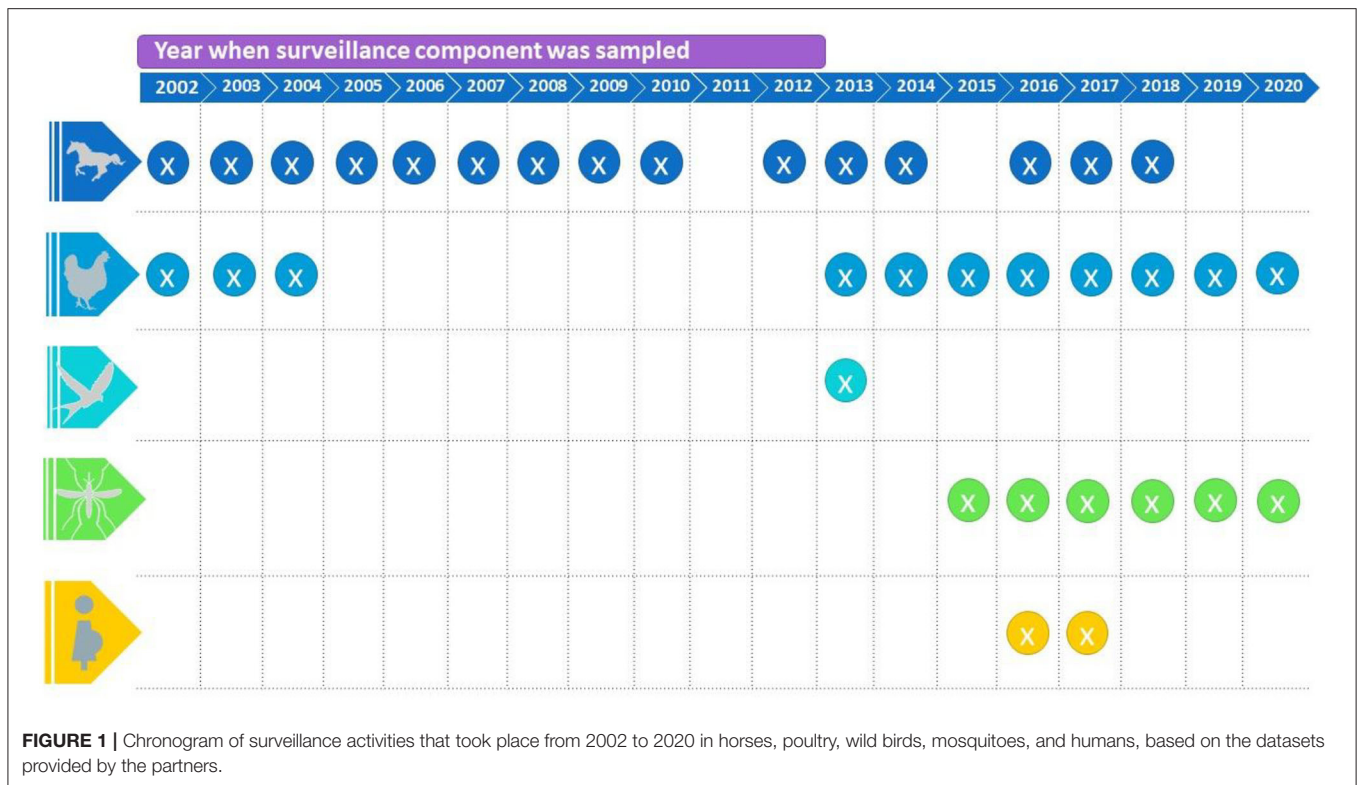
Year when surveillance component was sampled

| | 2002 | 2003 | 2004 | 2005 | 2006 | 2007 | 2008 | 2009 | 2010 | 2011 | 2012 | 2013 | 2014 | 2015 | 2016 | 2017 | 2018 | 2019 | 2020 |
|---|---|---|---|---|---|---|---|---|---|---|---|---|---|---|---|---|---|---|---|
| | X | X | X | X | X | X | X | X | X | | X | X | X | | X | X | X | | |
| | X | X | X | | | | | | | | | X | X | X | X | X | X | X | X |
| | | | | | | | | | | | | X | | | | | | | |
| | | | | | | | | | | | | | | X | X | X | X | X | X |
| | | | | | | | | | | | | | | | X | X | | | |

FIGURE 1 | Chronogram of surveillance activities that took place from 2002 to 2020 in horses, poultry, wild birds, mosquitoes, and humans, based on the datasets provided by the partners.